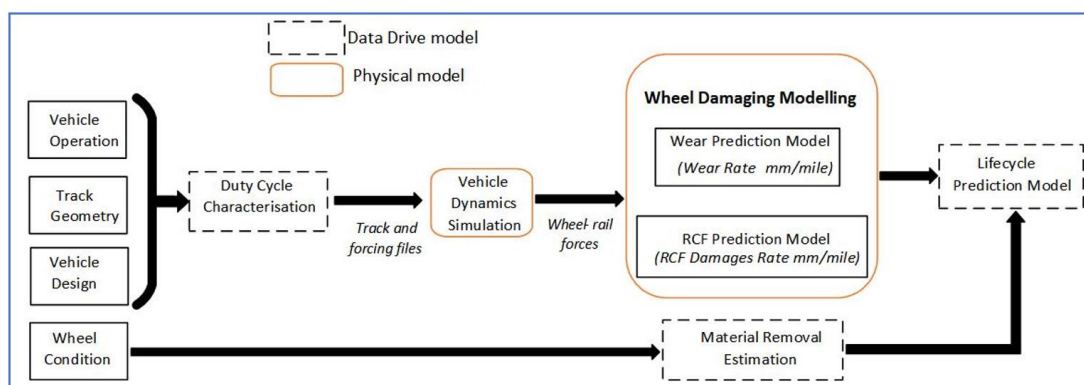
Data Drive model

Physical model

Vehicle Operation

Track Geometry

Vehicle Design

Duty Cycle Characterisation

Track and forcing files

Vehicle Dynamics Simulation

Wheel- rail forces

Wheel Damaging Modelling

Wear Prediction Model (Wear Rate mm/mile)

RCF Prediction Model (RCF Damages Rate mm/mile)

Lifecycle Prediction Model

Wheel Condition

Material Removal Estimation